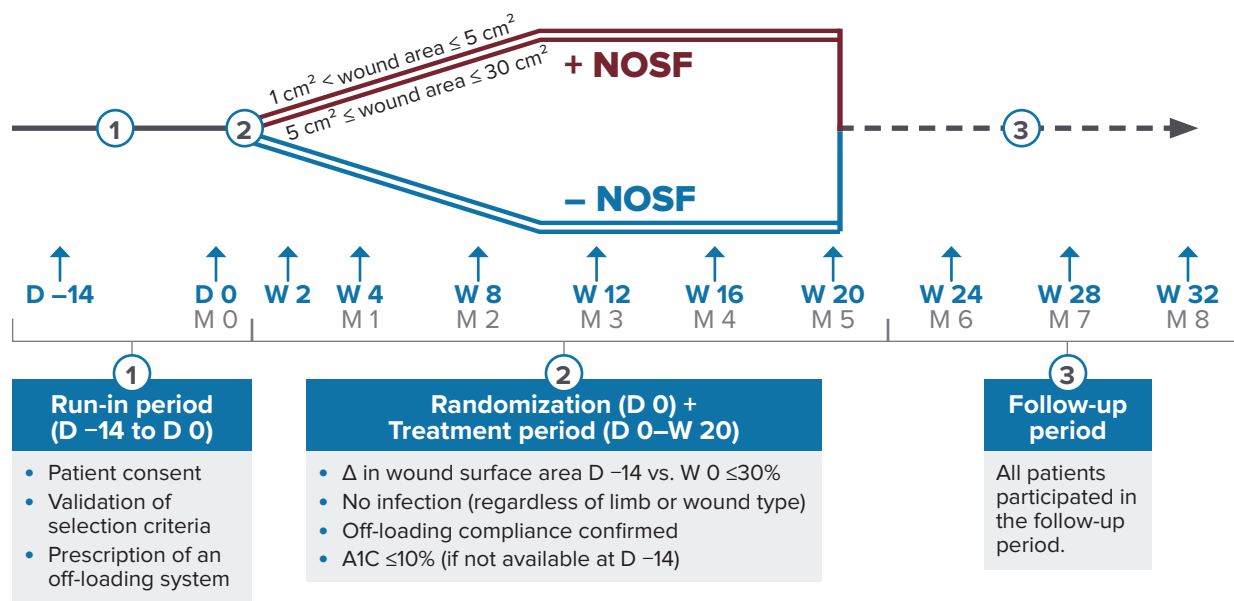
1 cm$^2$ < wound area ≤ 5 cm$^2$

5 cm$^2$ ≤ wound area ≤ 30 cm$^2$

+ NOSF

1

2

3

– NOSF

D −14

D 0
M 0

W 2

W 4
M 1

W 8
M 2

W 12
M 3

W 16
M 4

W 20
M 5

W 24
M 6

W 28
M 7

W 32
M 8

1

Run-in period (D −14 to D 0)

• Patient consent
• Validation of selection criteria
• Prescription of an off-loading system

2

Randomization (D 0) + Treatment period (D 0–W 20)

• Δ in wound surface area D −14 vs. W 0 ≤30%
• No infection (regardless of limb or wound type)
• Off-loading compliance confirmed
• A1C ≤10% (if not available at D −14)

3

Follow-up period

All patients participated in the follow-up period.